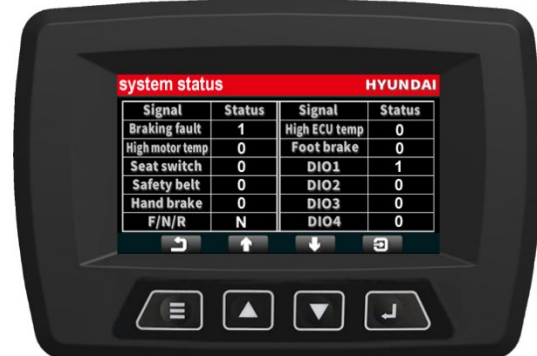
system status HYUNDAI

| Signal | Status | Signal | Status |
|---|---|---|---|
| Braking fault | 1 | High ECU temp | 0 |
| High motor temp | 0 | Foot brake | 0 |
| Seat switch | 0 | DIO1 | 1 |
| Safety belt | 0 | DIO2 | 0 |
| Hand brake | 0 | DIO3 | 0 |
| F/N/R | N | DIO4 | 0 |